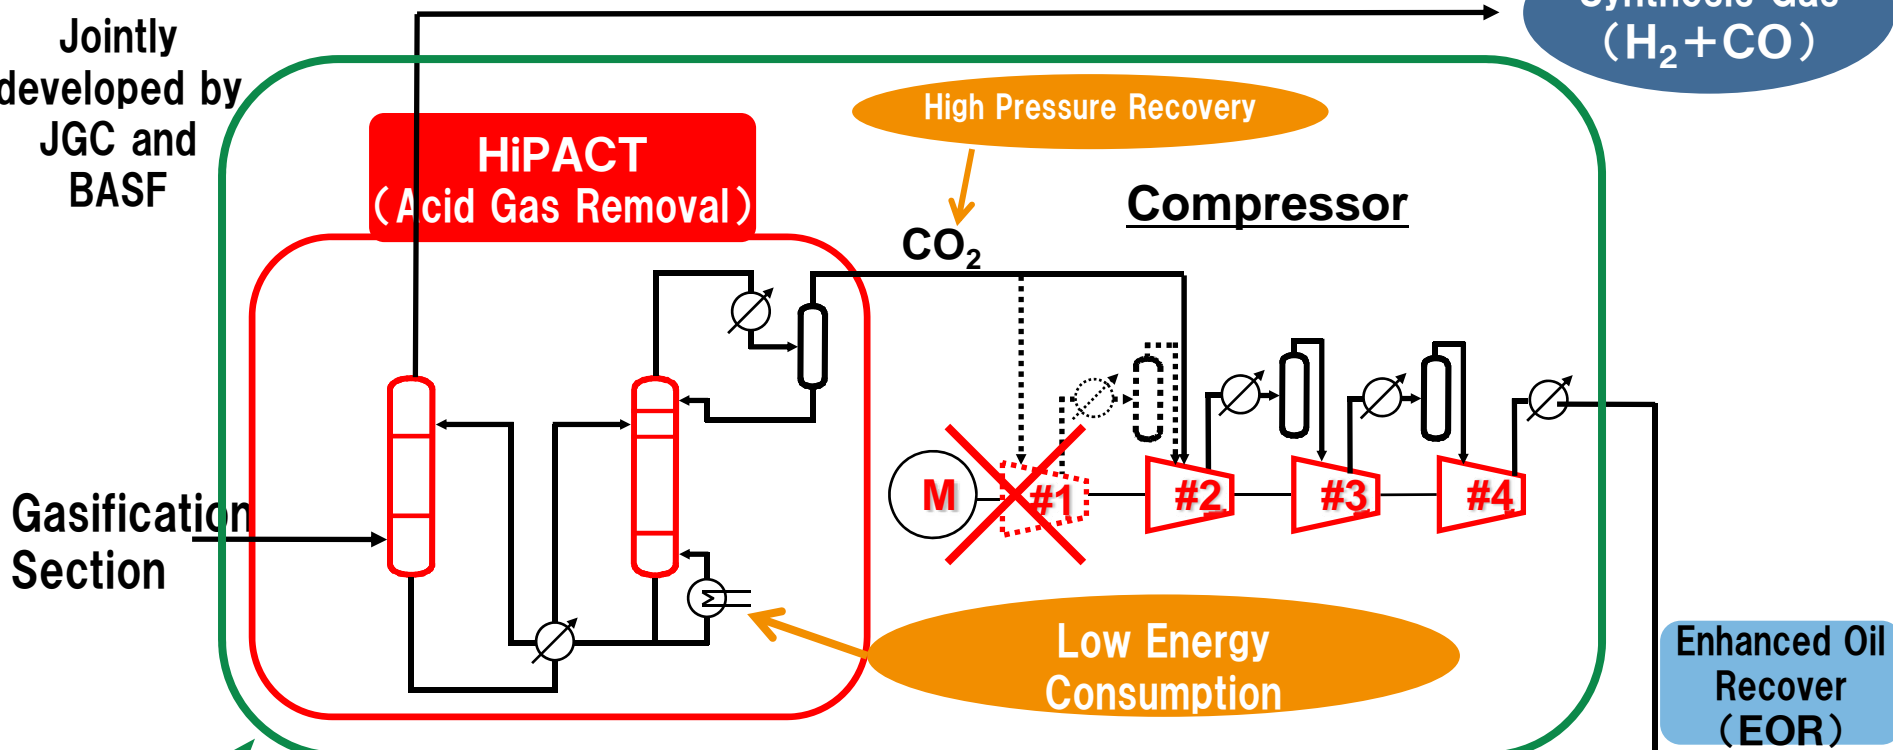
Jointly developed by JGC and BASF

Synthesis Gas
（$H_2$+CO）

High Pressure Recovery

HiPACT
（Acid Gas Removal）

Compressor

$CO_2$

Gasification Section

M

#1

#2

#3

#4

Low Energy Consumption

Enhanced Oil Recover
（EOR）